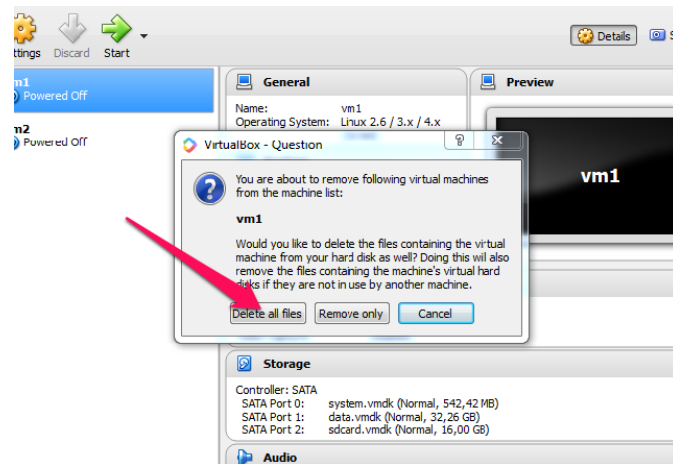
ttings Discard Start

Details S

m1
Powered Off

m2
Powered Off

General

Name: vm1
Operating System: Linux 2.6 / 3.x / 4.x

Preview

vm1

VirtualBox - Question

?

You are about to remove following virtual machines from the machine list:

vm1

Would you like to delete the files containing the virtual machine from your hard disk as well? Doing this wil also remove the files containing the machine's virtual hard disks if they are not in use by another machine.

Delete all files Remove only Cancel

Storage

Controller: SATA
SATA Port 0: system.vmdk (Normal, 542,42 MB)
SATA Port 1: data.vmdk (Normal, 32,26 GB)
SATA Port 2: sdcard.vmdk (Normal, 16,00 GB)

Audio